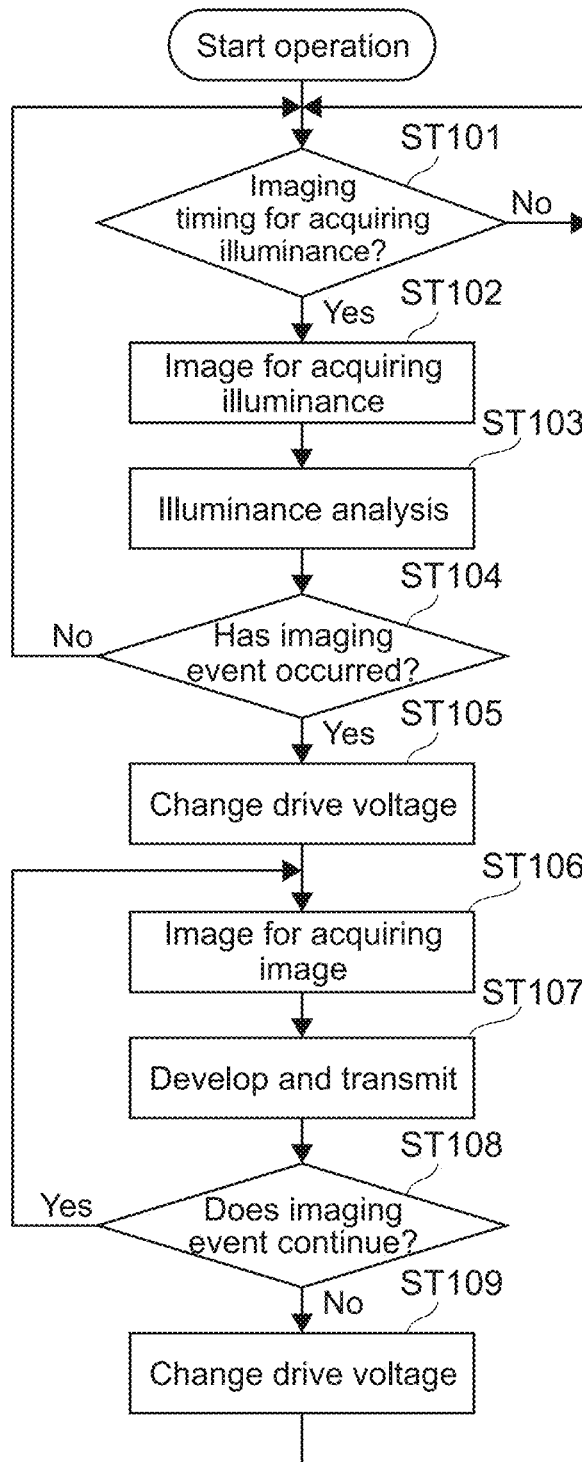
Start operation

ST101

Imaging timing for acquiring illuminance?

No

Yes

ST102

Image for acquiring illuminance

ST103

Illuminance analysis

ST104

No

Has imaging event occurred?

Yes

ST105

Change drive voltage

ST106

Image for acquiring image

ST107

Develop and transmit

ST108

Yes

Does imaging event continue?

No

ST109

Change drive voltage